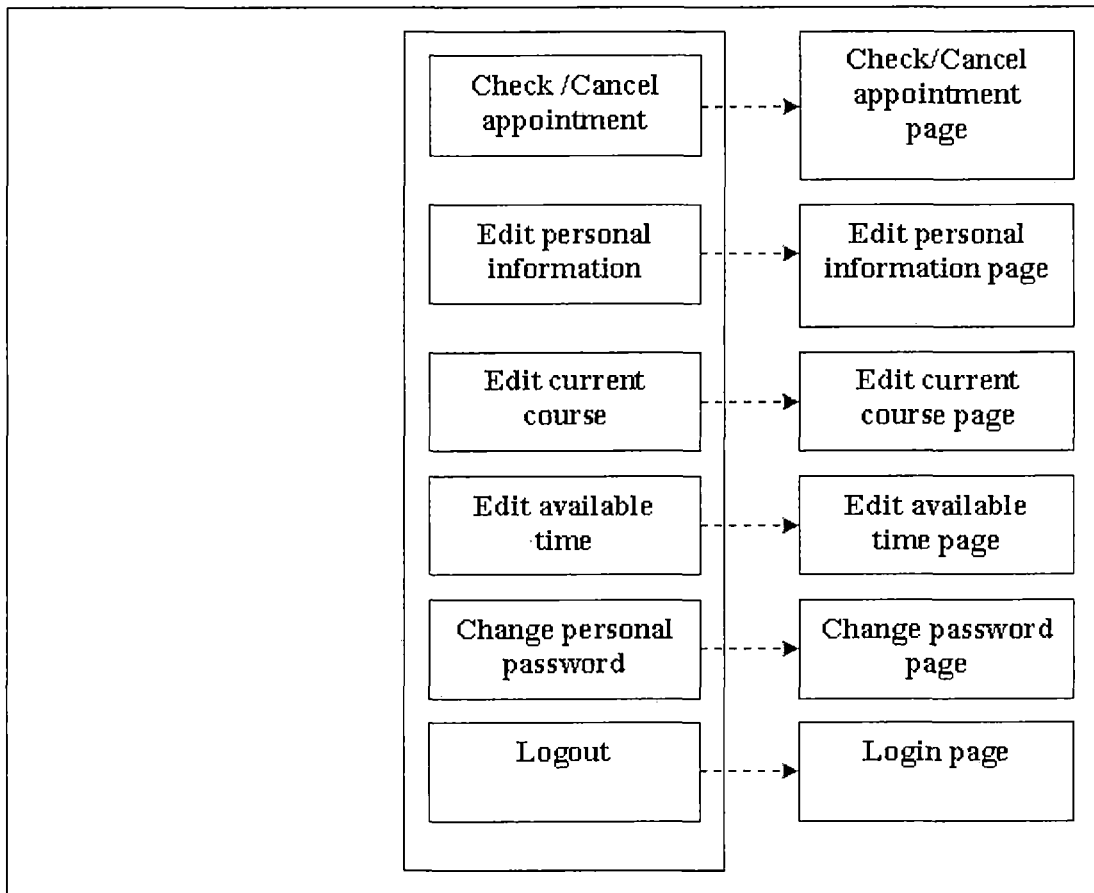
Check /Cancel appointment

Check/Cancel appointment page

Edit personal information

Edit personal information page

Edit current course

Edit current course page

Edit available time

Edit available time page

Change personal password

Change password page

Logout

Login page